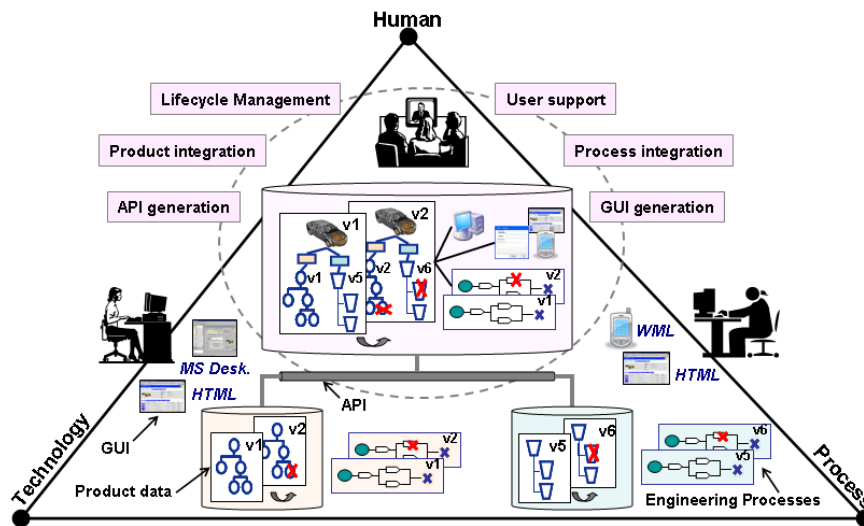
Human

Lifecycle Management

User support

Product integration

Process integration

API generation

GUI generation

v1 v2

v1 v5 v2 v6

v2

v1

MS Desk.

HTML

WML

HTML

API

GUI

v1 v2

v2

v1

v5 v6

v6

v5

Product data

Engineering Processes

Technology

Process